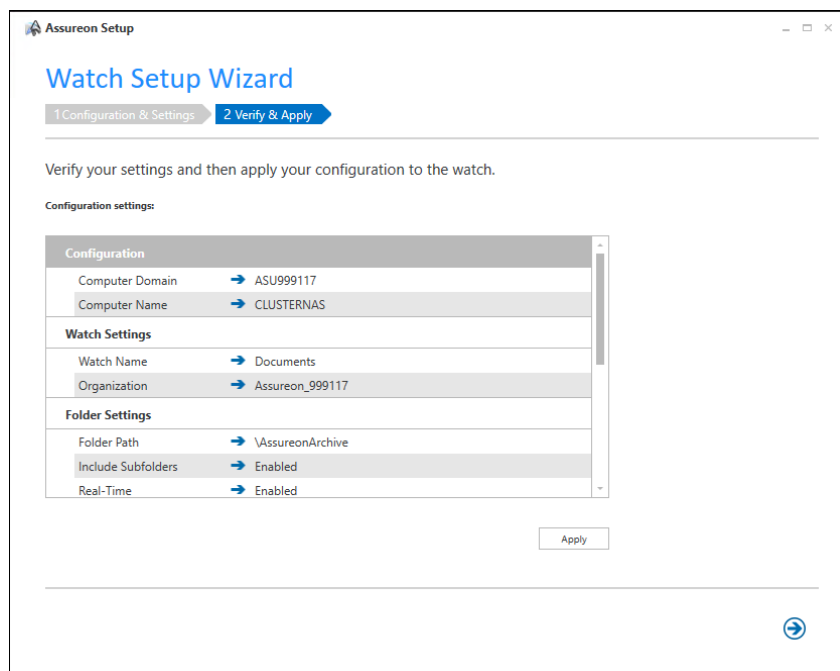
Assureon Setup

Watch Setup Wizard

1 Configuration & Settings
2 Verify & Apply

Verify your settings and then apply your configuration to the watch.

Configuration settings:

Configuration

| | |
|---|---|
| Computer Domain | ASU999117 |
| Computer Name | CLUSTERNAS |

Watch Settings

| | |
|---|---|
| Watch Name | Documents |
| Organization | Assureon_999117 |

Folder Settings

| | |
|---|---|
| Folder Path | \AssureonArchive |
| Include Subfolders | Enabled |
| Real-Time | Enabled |

Apply